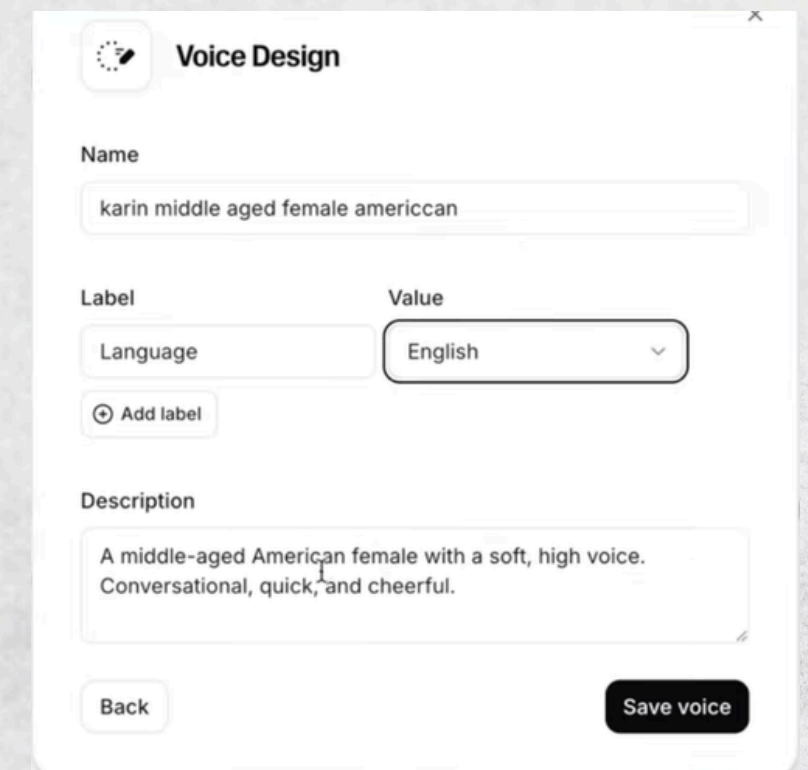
×

Voice Design

Name

karin middle aged female americcan

Label

Language

Value

English

Add label

Description

A middle-aged American female with a soft, high voice. Conversational, quick, and cheerful.

Back

Save voice